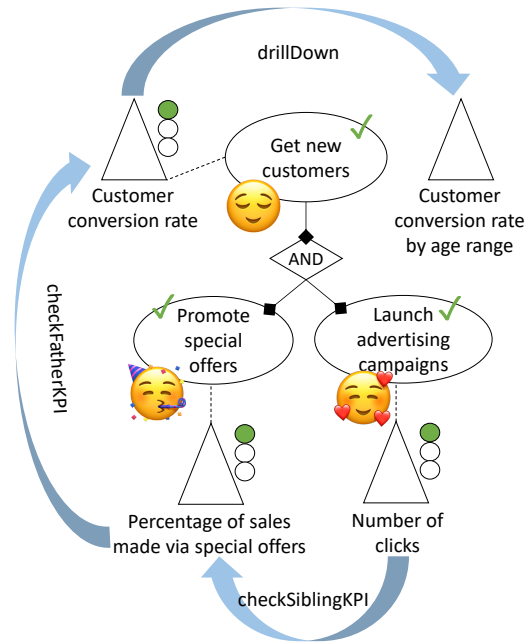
drillDown

Get new customers

Customer conversion rate

Customer conversion rate by age range

AND

checkFatherKPI

Promote special offers

Launch advertising campaigns

Percentage of sales made via special offers

Number of clicks

checkSiblingKPI